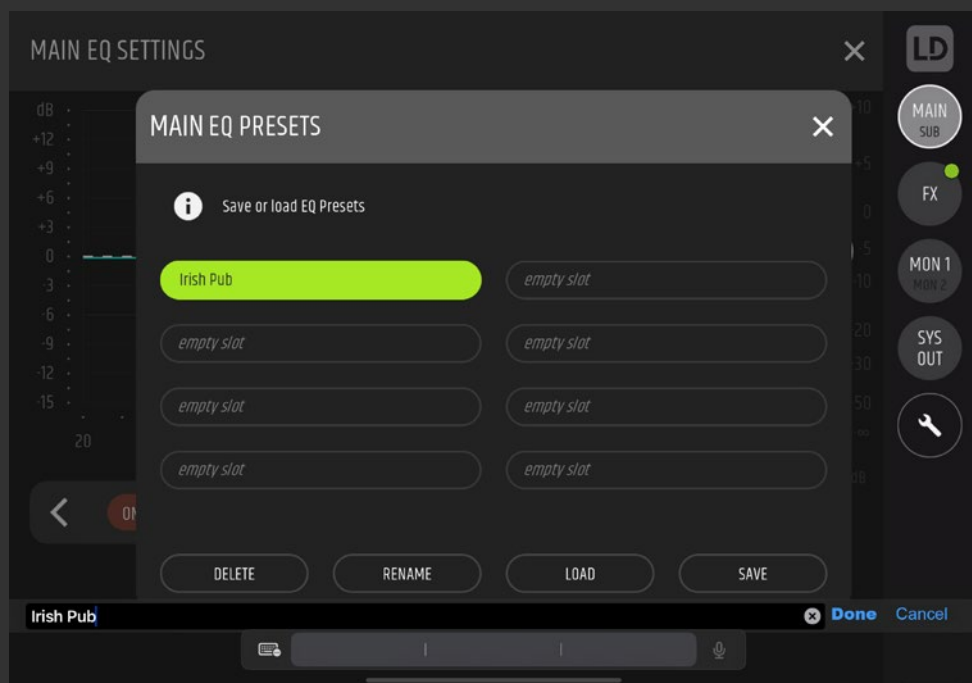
MAIN EQ SETTINGS

dB
+12
+9
+6
+3
0
-3
-6
-9
-12
-15

20

ON

LD

MAIN
SUB

FX

MON 1
MON 2

SYS
OUT

MAIN EQ PRESETS

Save or load EQ Presets

Irish Pub

empty slot

empty slot

empty slot

empty slot

empty slot

empty slot

empty slot

DELETE

RENAME

LOAD

SAVE

Irish Pub

Done

Cancel